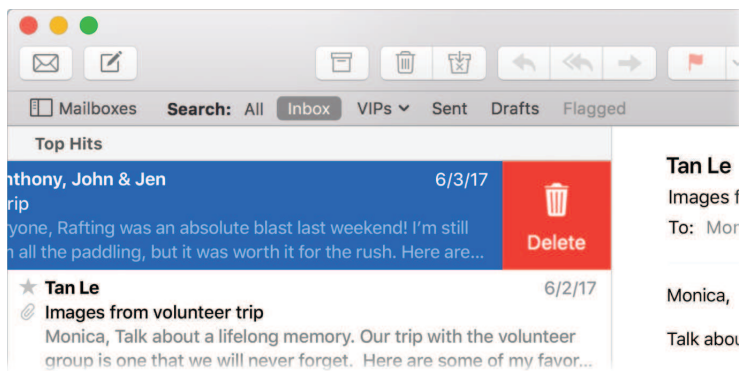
Mailboxes Search: All Inbox VIPs Sent Drafts Flagged

Top Hits

nthony, John & Jen 6/3/17
rip
yone, Rafting was an absolute blast last weekend! I'm still
n all the paddling, but it was worth it for the rush. Here are...

Delete

Tan Le 6/2/17
Images from volunteer trip
Monica, Talk about a lifelong memory. Our trip with the volunteer group is one that we will never forget. Here are some of my favor...

Tan Le
Images f
To: Mor

Monica,

Talk abou